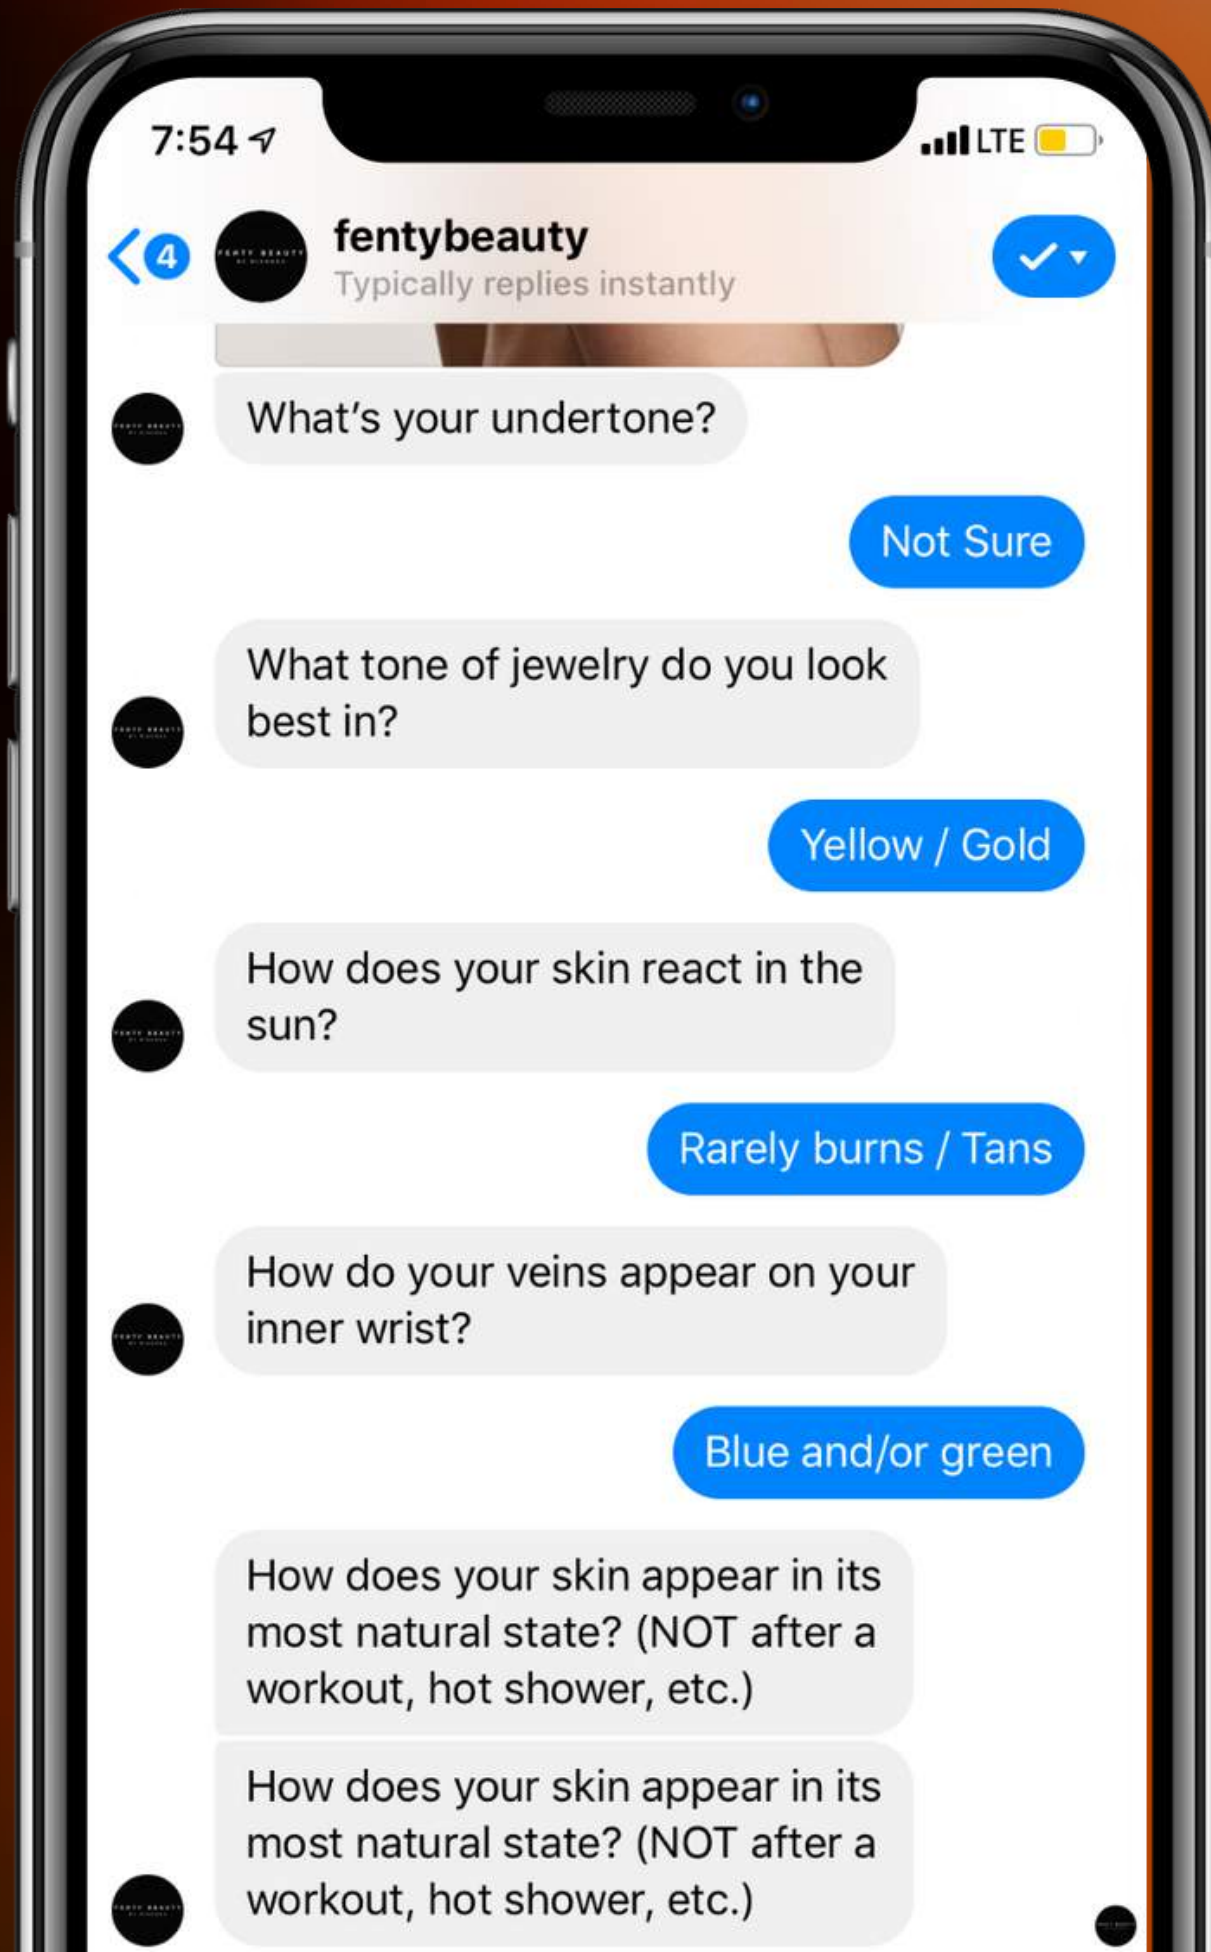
7:54

LTE

4

fentybeauty
Typically replies instantly

What's your undertone?

Not Sure

What tone of jewelry do you look best in?

Yellow / Gold

How does your skin react in the sun?

Rarely burns / Tans

How do your veins appear on your inner wrist?

Blue and/or green

How does your skin appear in its most natural state? (NOT after a workout, hot shower, etc.)

How does your skin appear in its most natural state? (NOT after a workout, hot shower, etc.)